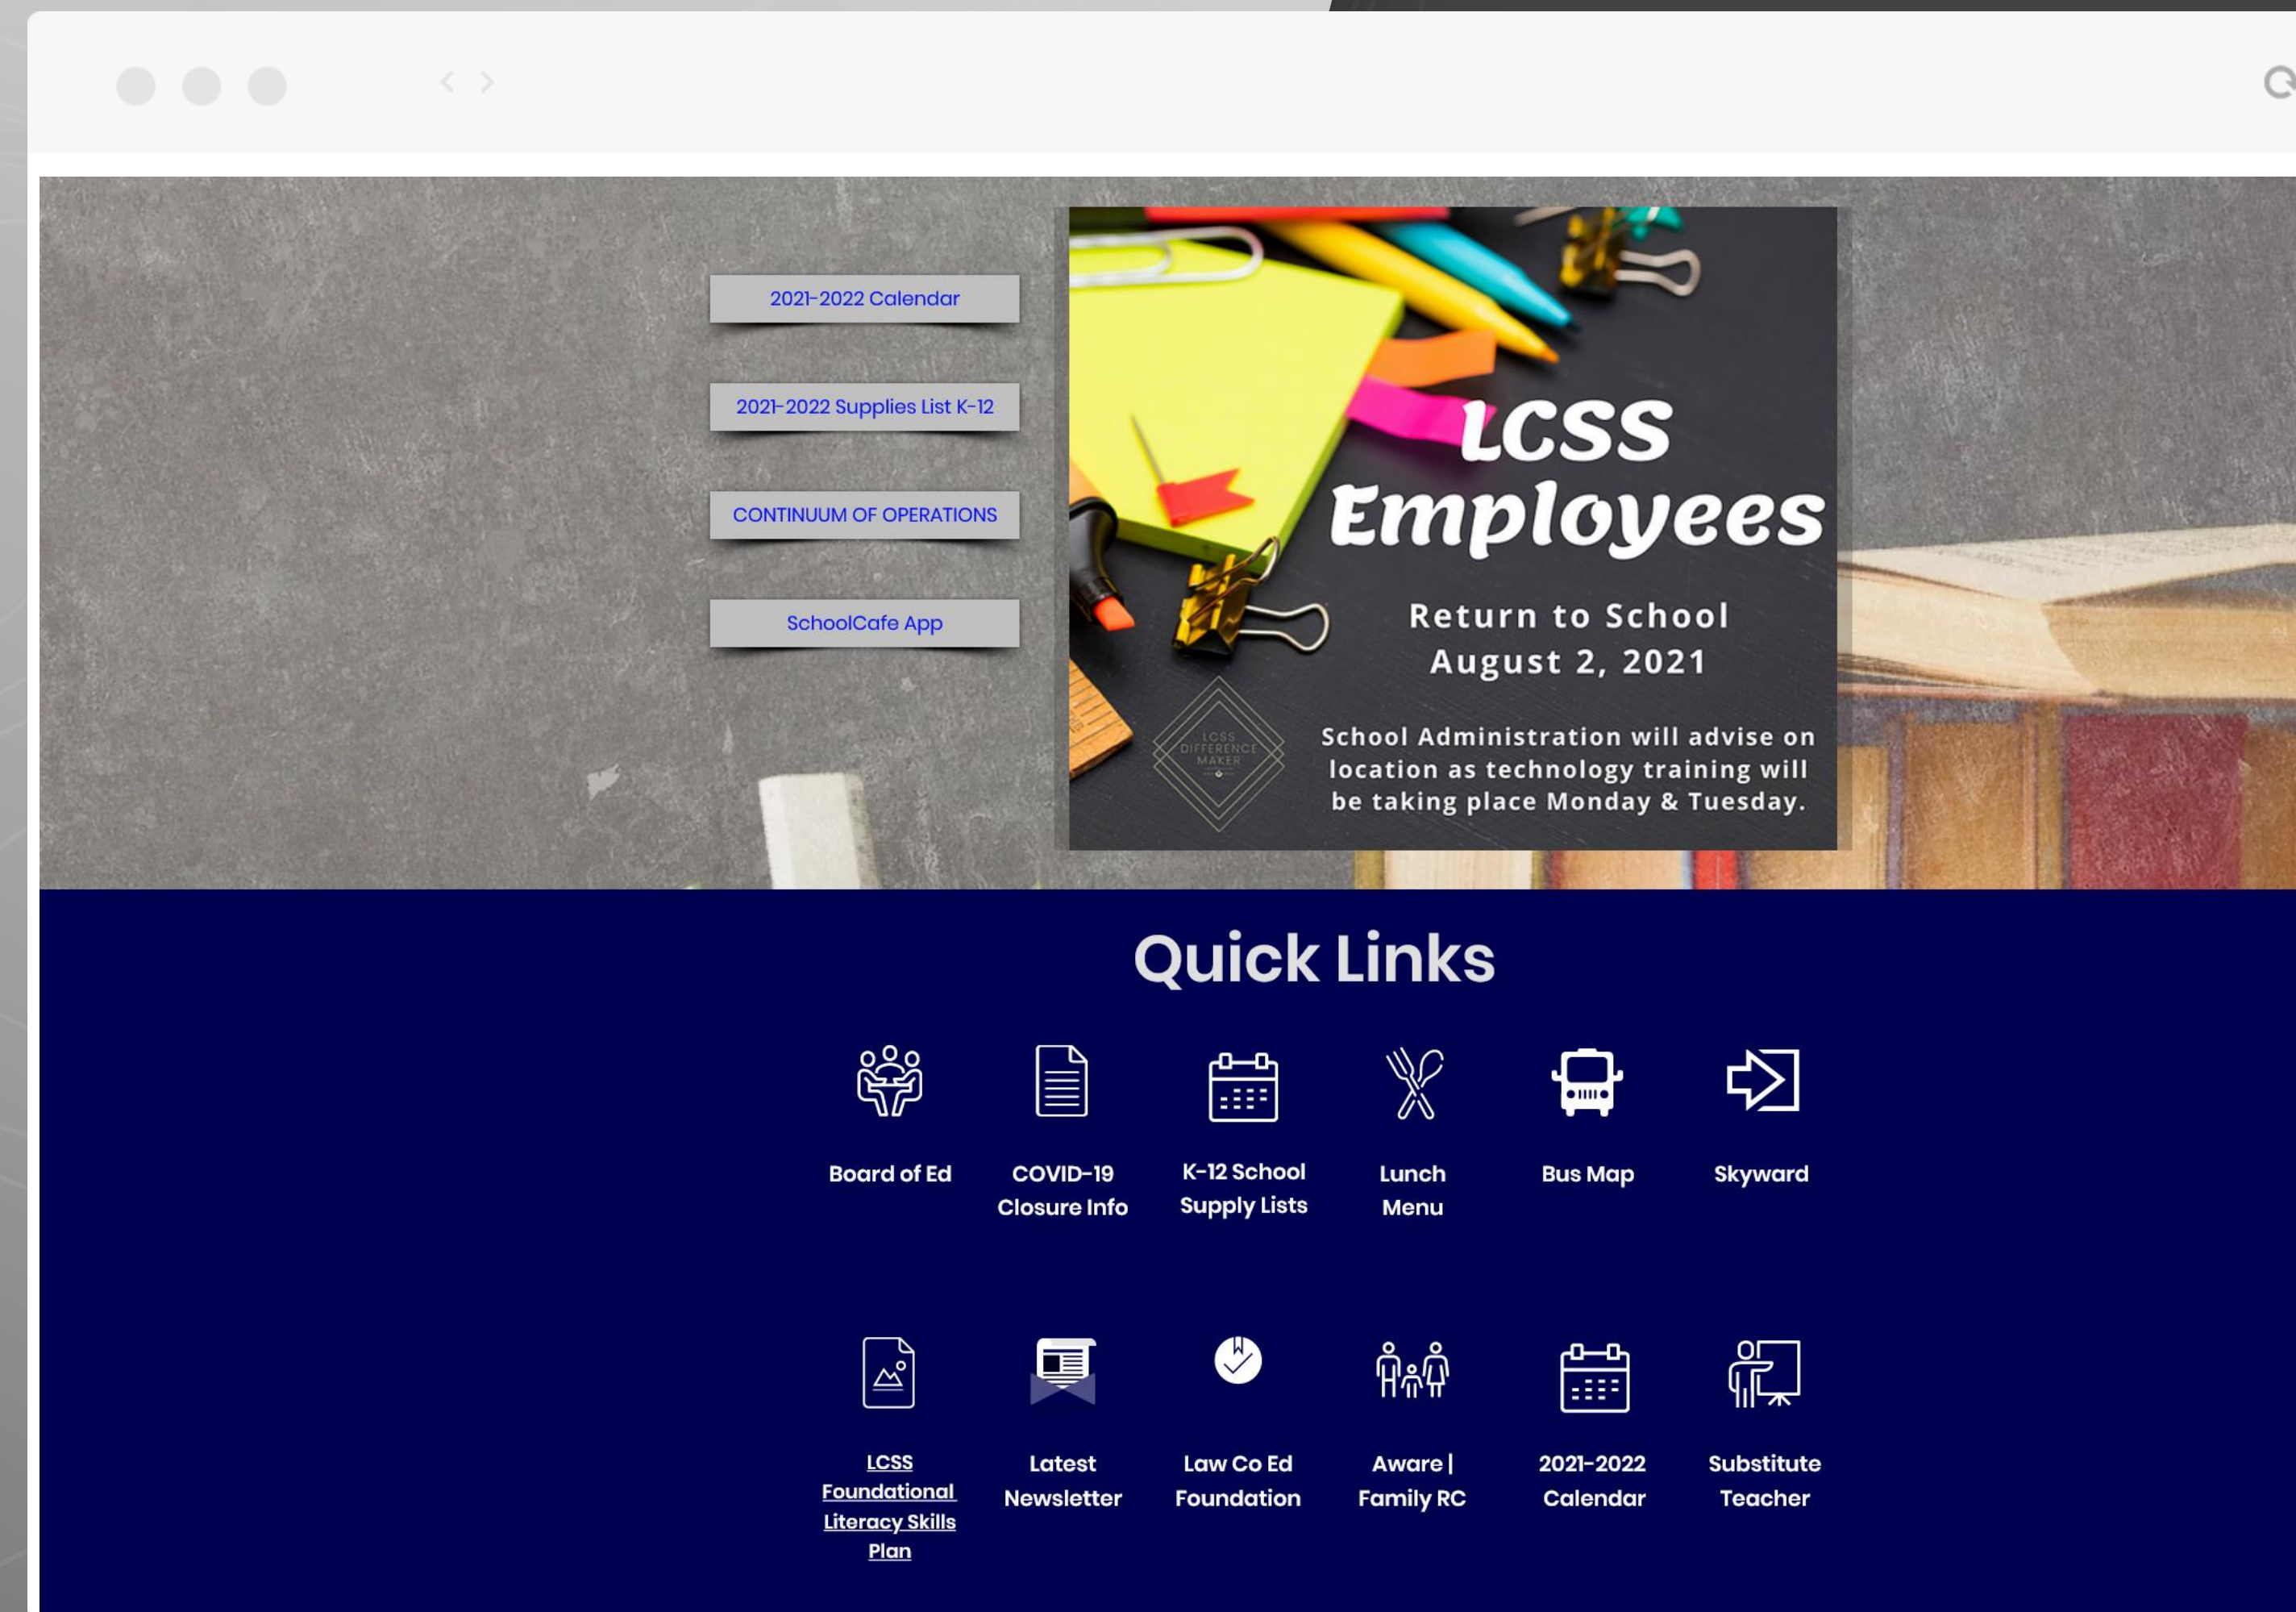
2021-2022 Calendar

2021-2022 Supplies List K-12

CONTINUUM OF OPERATIONS

SchoolCafe App

LCSS Employees

Return to School August 2, 2021

LCSS DIFFERENCE MAKER

School Administration will advise on location as technology training will be taking place Monday & Tuesday.

Quick Links

Board of Ed

COVID-19 Closure Info

K-12 School Supply Lists

Lunch Menu

Bus Map

Skyward

LCSS Foundational Literacy Skills Plan

Latest Newsletter

Law Co Ed Foundation

Aware | Family RC

2021-2022 Calendar

Substitute Teacher